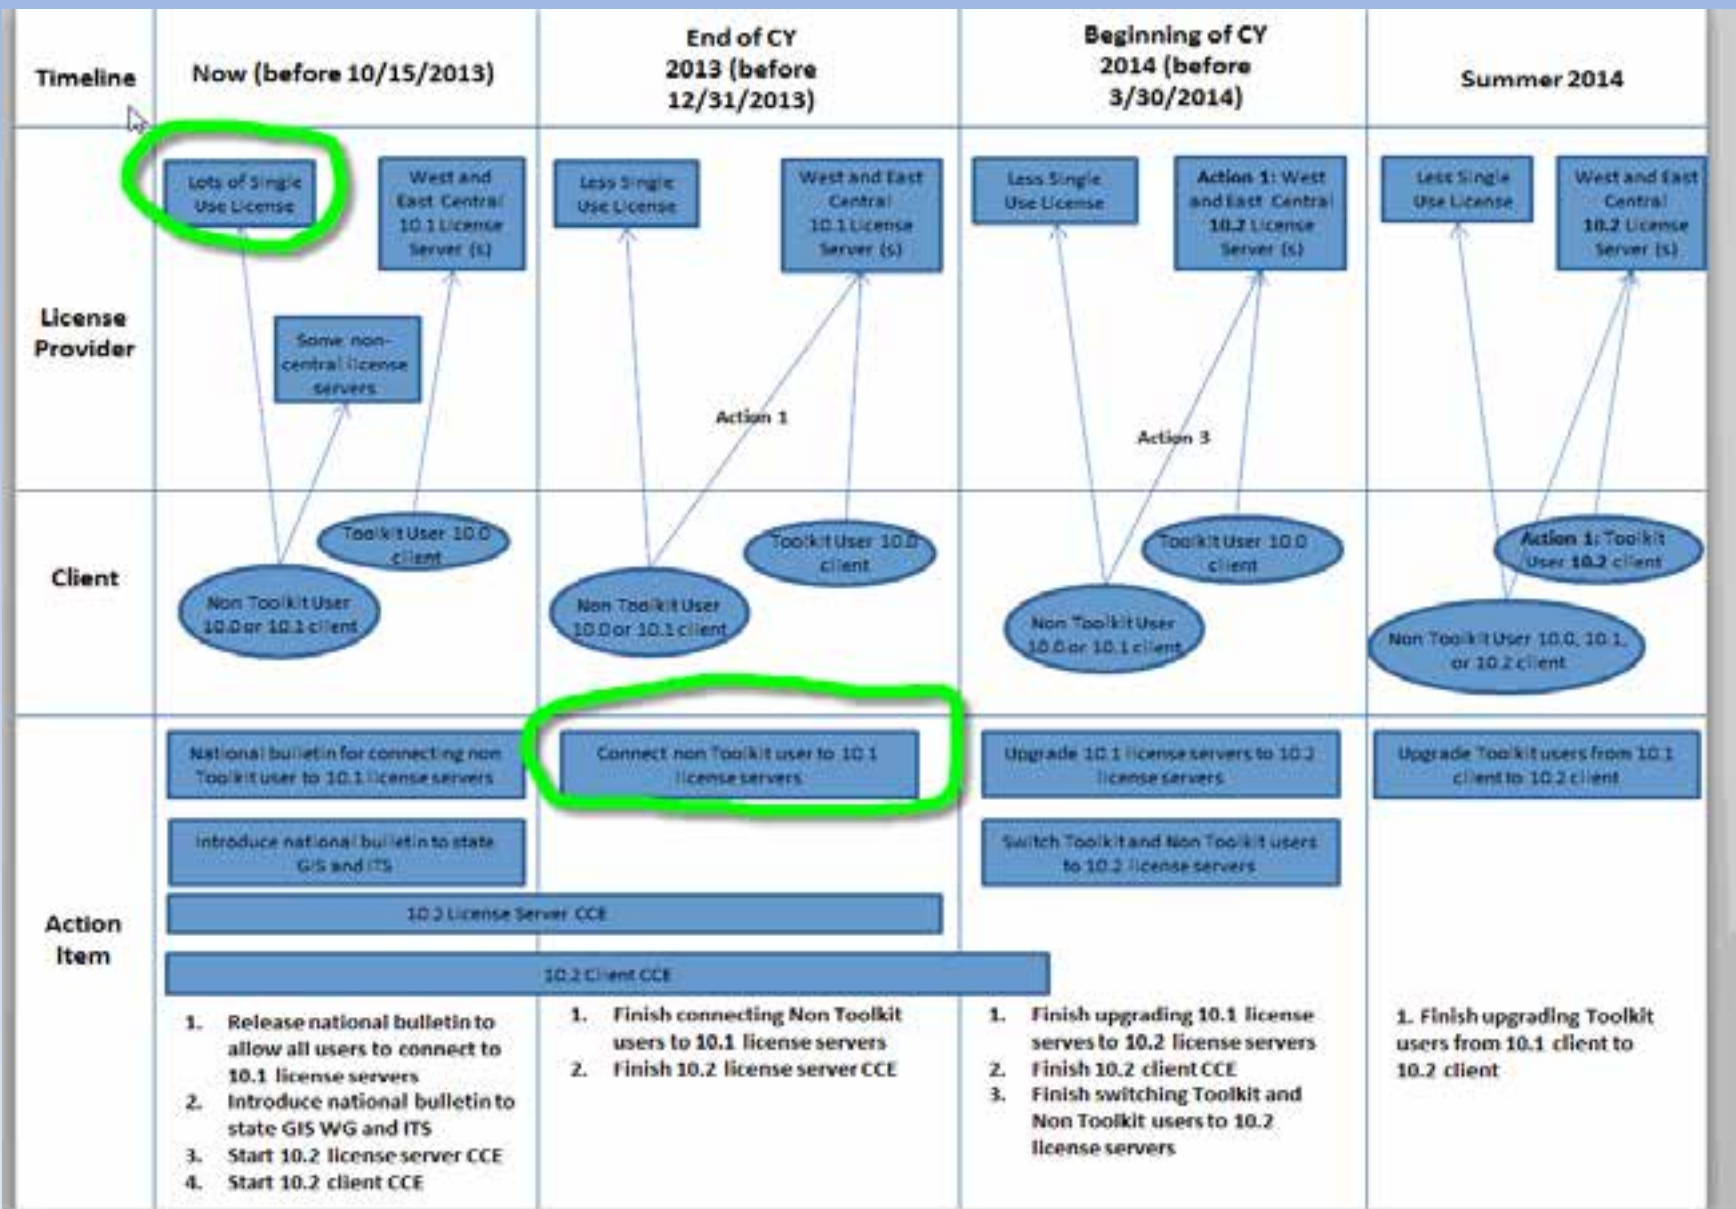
| Timeline | Now (before 10/15/2013) | End of CY 2013 (before 12/31/2013) | Beginning of CY 2014 (before 3/30/2014) | Summer 2014 |
|---|---|---|---|---|
| License Provider | Lots of Single Use License; West and East Central 10.1 License Server (s); Some non-central license servers | Less Single Use License; West and East Central 10.1 License Server (s); Action 1 | Less Single Use License; Action 1: West and East Central 10.2 License Server (s); Action 3 | Less Single Use License; West and East Central 10.2 License Server (s) |
| Client | Toolkit User 10.0 client; Non Toolkit User 10.0 or 10.1 client | Toolkit User 10.0 client; Non Toolkit User 10.0 or 10.1 client | Toolkit User 10.0 client; Non Toolkit User 10.0 or 10.1 client | Action 1: Toolkit User 10.2 client; Non Toolkit User 10.0, 10.1, or 10.2 client |
| Action Item | National bulletin for connecting non Toolkit user to 10.1 license servers; Introduce national bulletin to state GIS and ITS | Connect non Toolkit user to 10.1 license servers | Upgrade 10.1 license servers to 10.2 license servers; Switch Toolkit and Non Toolkit users to 10.2 license servers | Upgrade Toolkit users from 10.1 client to 10.2 client |

10.2 License Server CCE

10.2 Client CCE

1. Release national bulletin to allow all users to connect to 10.1 license servers
2. Introduce national bulletin to state GIS WG and ITS
3. Start 10.2 license server CCE
4. Start 10.2 client CCE

1. Finish connecting Non Toolkit users to 10.1 license servers
2. Finish 10.2 license server CCE

1. Finish upgrading 10.1 license serves to 10.2 license servers
2. Finish 10.2 client CCE
3. Finish switching Toolkit and Non Toolkit users to 10.2 license servers

1. Finish upgrading Toolkit users from 10.1 client to 10.2 client